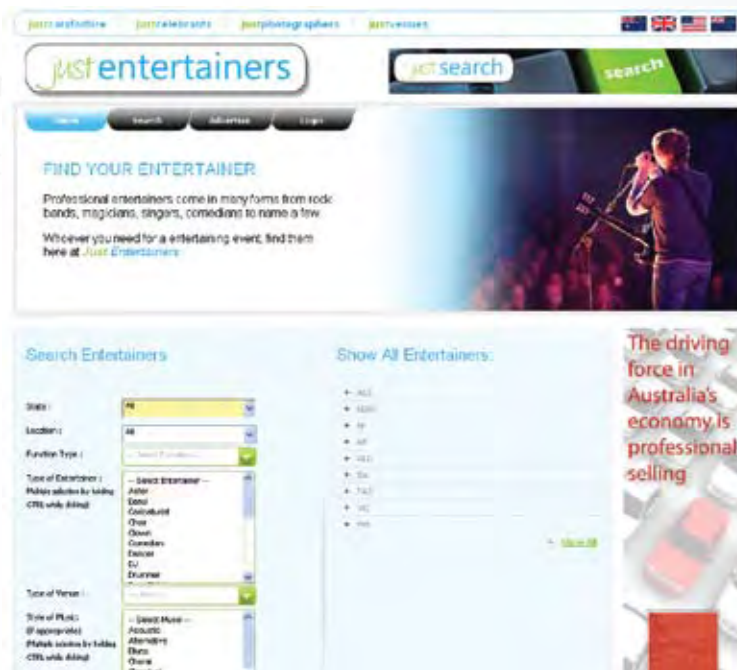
justcelebrations | justcelebrants | justphotographers | justvenues

just entertainers

just search

search

Home | Search | Advertise | Login

FIND YOUR ENTERTAINER

Professional entertainers come in many forms from rock bands, magicians, singers, comedians to name a few.

Whoever you need for a entertaining event, find them here at Just Entertainers

Search Entertainers

State : All

Location : All

Function Type : -- Select Function --

Type of Entertainer : (Multiple selection by holding CTRL while clicking)
-- Select Entertainer --
Actor
Band
Caricaturist
Choir
Clown
Comedian
Dancer
DJ
Drummer

Type of Venue : -- Select --

Style of Music : (If appropriate) (Multiple selection by holding CTRL while clicking)
-- Select Music --
Acoustic
Alternative
Blues
Choral

Show All Entertainers:

ACT
NSW
NT
QLD
SA
TAS
VIC
WA
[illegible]

View All

The driving force in Australia's economy is professional selling